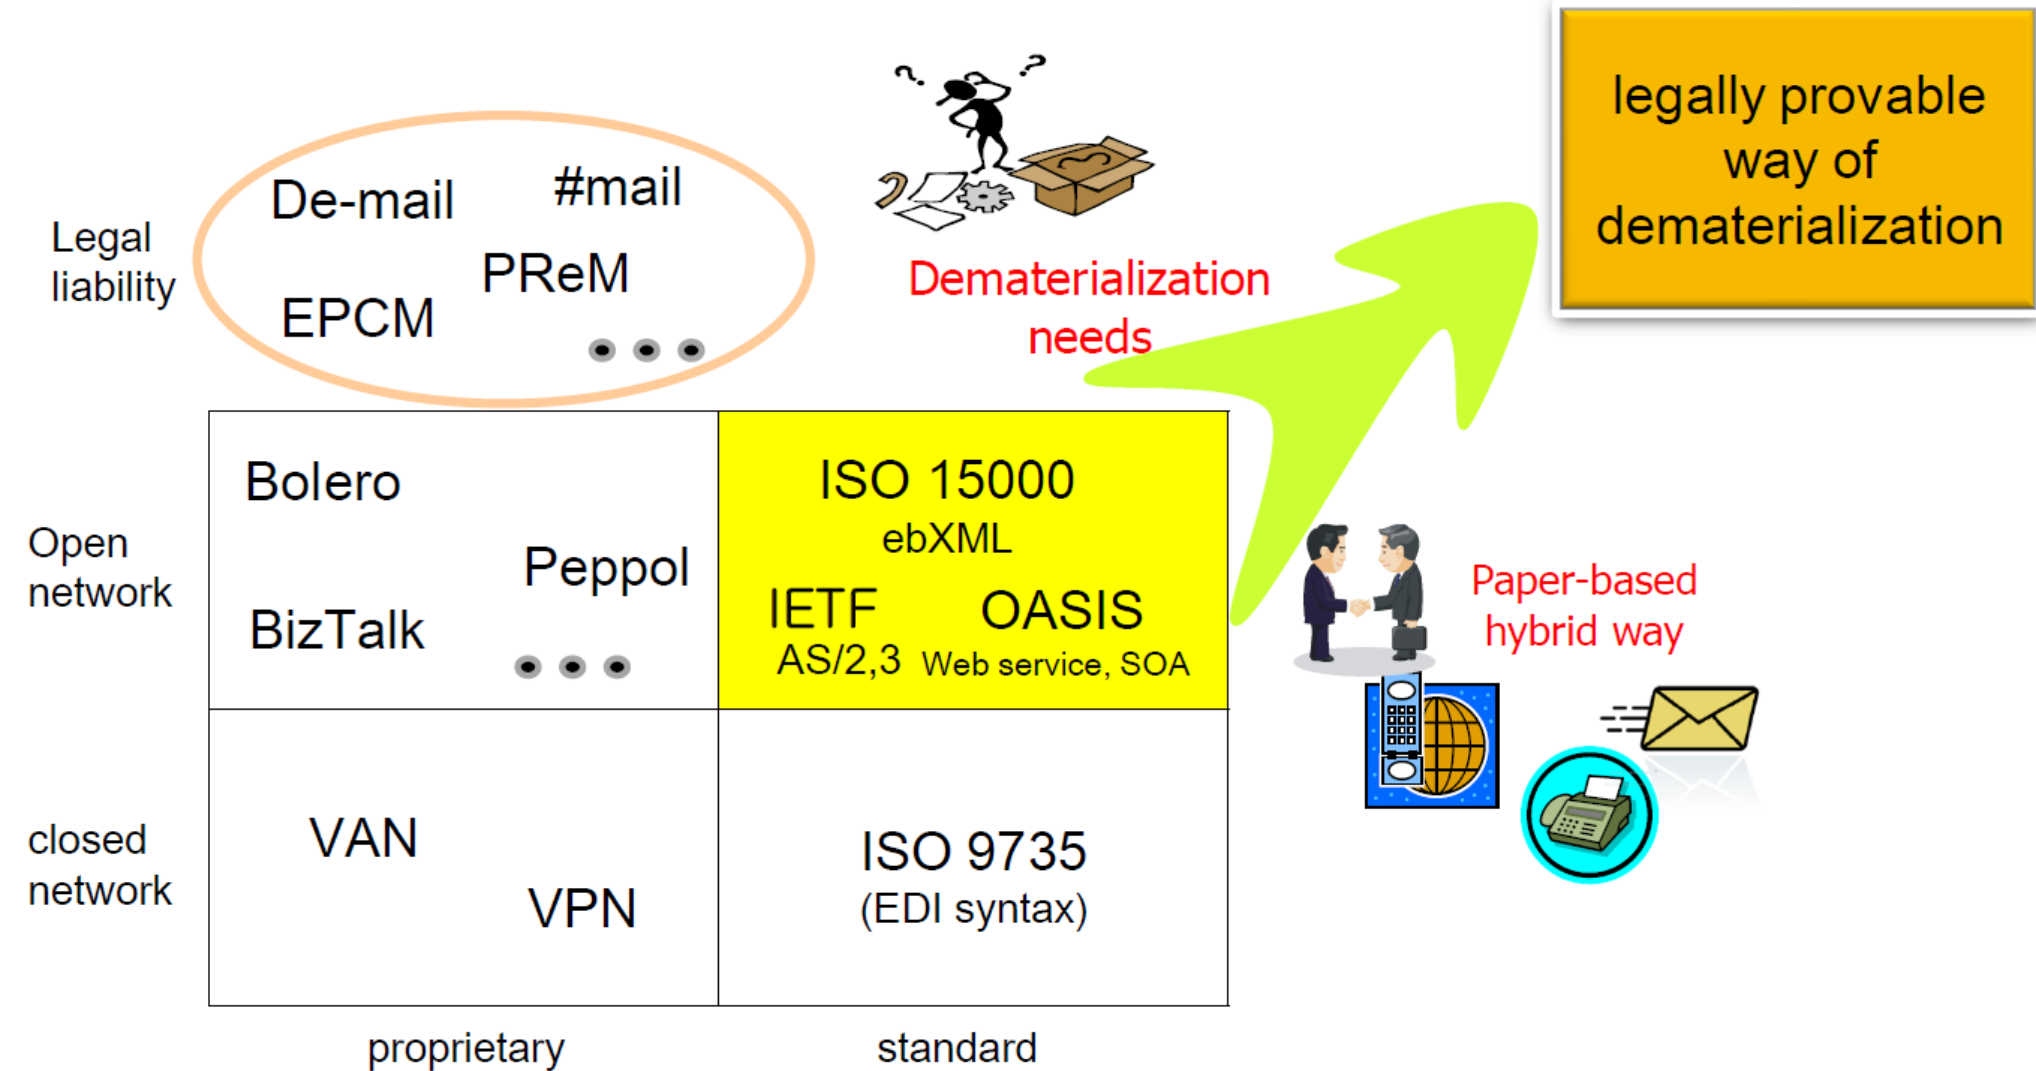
legally provable way of dematerialization

Legal liability

De-mail #mail
PReM
EPCM
• • •

Dematerialization needs

| | proprietary | standard |
|---|---|---|
| Open network | Bolero<br>Peppol<br>BizTalk • • • | ISO 15000<br>ebXML<br>IETF OASIS<br>AS/2,3 Web service, SOA |
| closed network | VAN<br>VPN | ISO 9735<br>(EDI syntax) |

Paper-based hybrid way